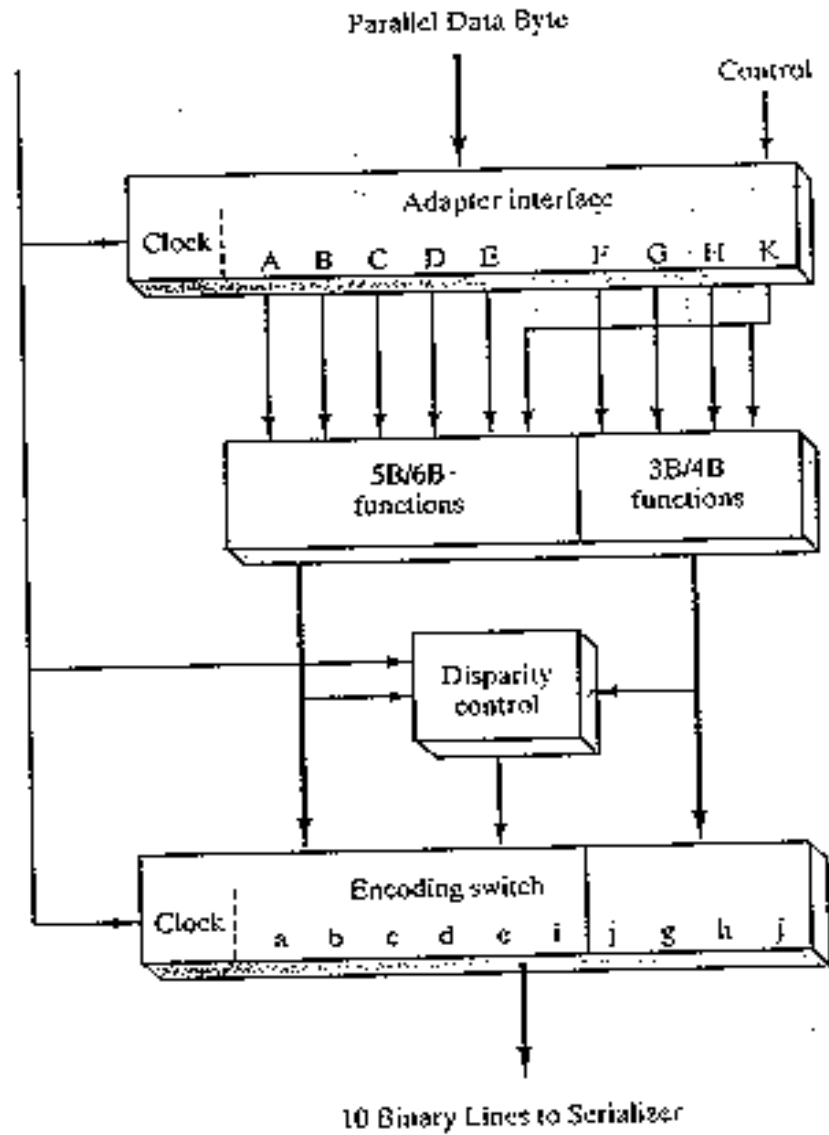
Parallel Data Byte

Control

Adapter interface

Clock

A B C D E F G H K

5B/6B functions

3B/4B functions

Disparity control

Encoding switch

Clock

a b c d e i j g h j

10 Binary Lines to Serializer